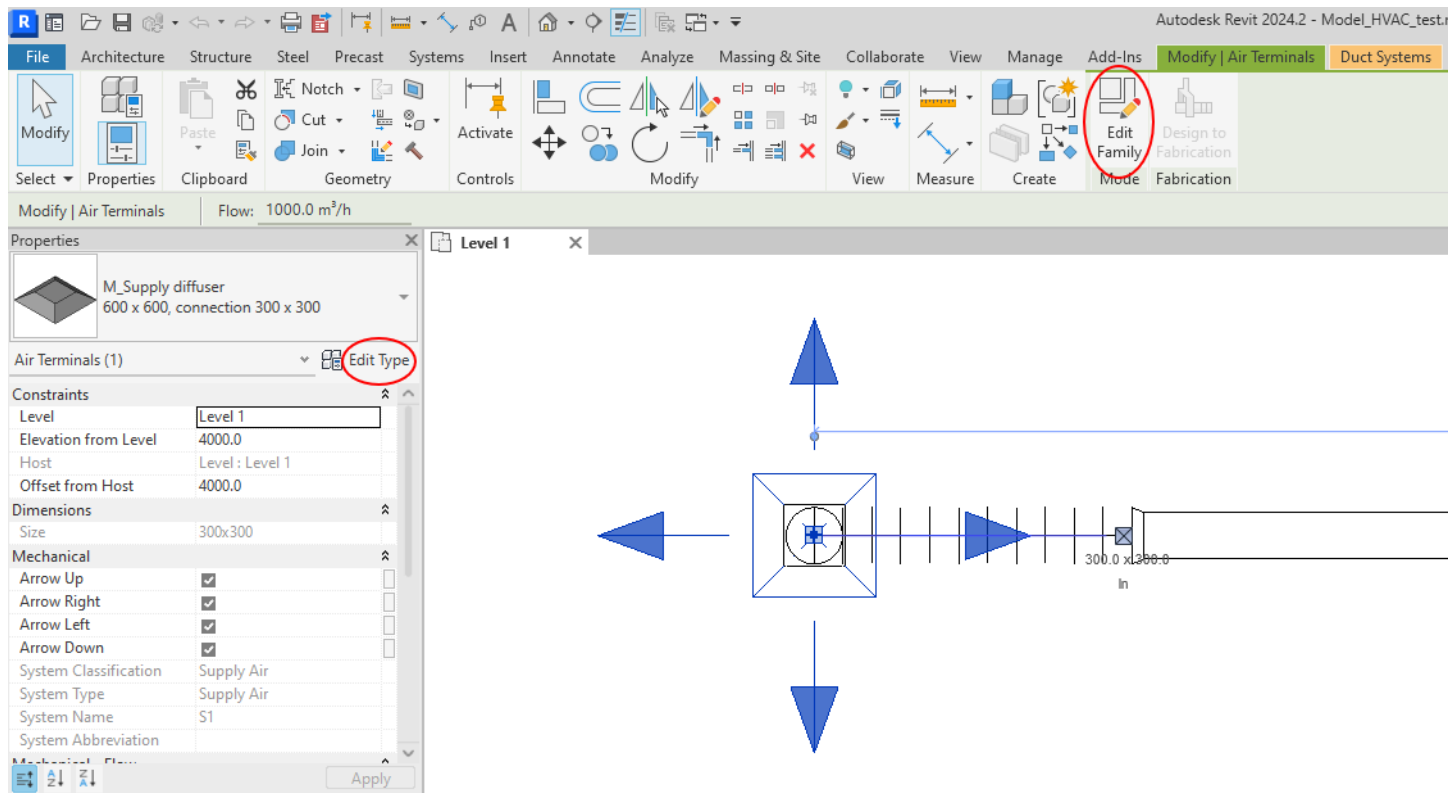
Autodesk Revit 2024.2 - Model_HVAC_test.r

File Architecture Structure Steel Precast Systems Insert Annotate Analyze Massing & Site Collaborate View Manage Add-Ins Modify | Air Terminals Duct Systems

Modify Paste Notch Cut Join Activate Edit Family Design to Fabrication

Select Properties Clipboard Geometry Controls Modify View Measure Create Mode Fabrication

Modify | Air Terminals Flow: 1000.0 m³/h

Properties

M_Supply diffuser
600 x 600, connection 300 x 300

Air Terminals (1) Edit Type

| Constraints | |
|---|---|
| Level | Level 1 |
| Elevation from Level | 4000.0 |
| Host | Level : Level 1 |
| Offset from Host | 4000.0 |
| Dimensions | |
| Size | 300x300 |
| Mechanical | |
| Arrow Up | ☑ |
| Arrow Right | ☑ |
| Arrow Left | ☑ |
| Arrow Down | ☑ |
| System Classification | Supply Air |
| System Type | Supply Air |
| System Name | S1 |
| System Abbreviation | |
| Mechanical - Flow | |

Apply

Level 1

300.0 x 300.0
In